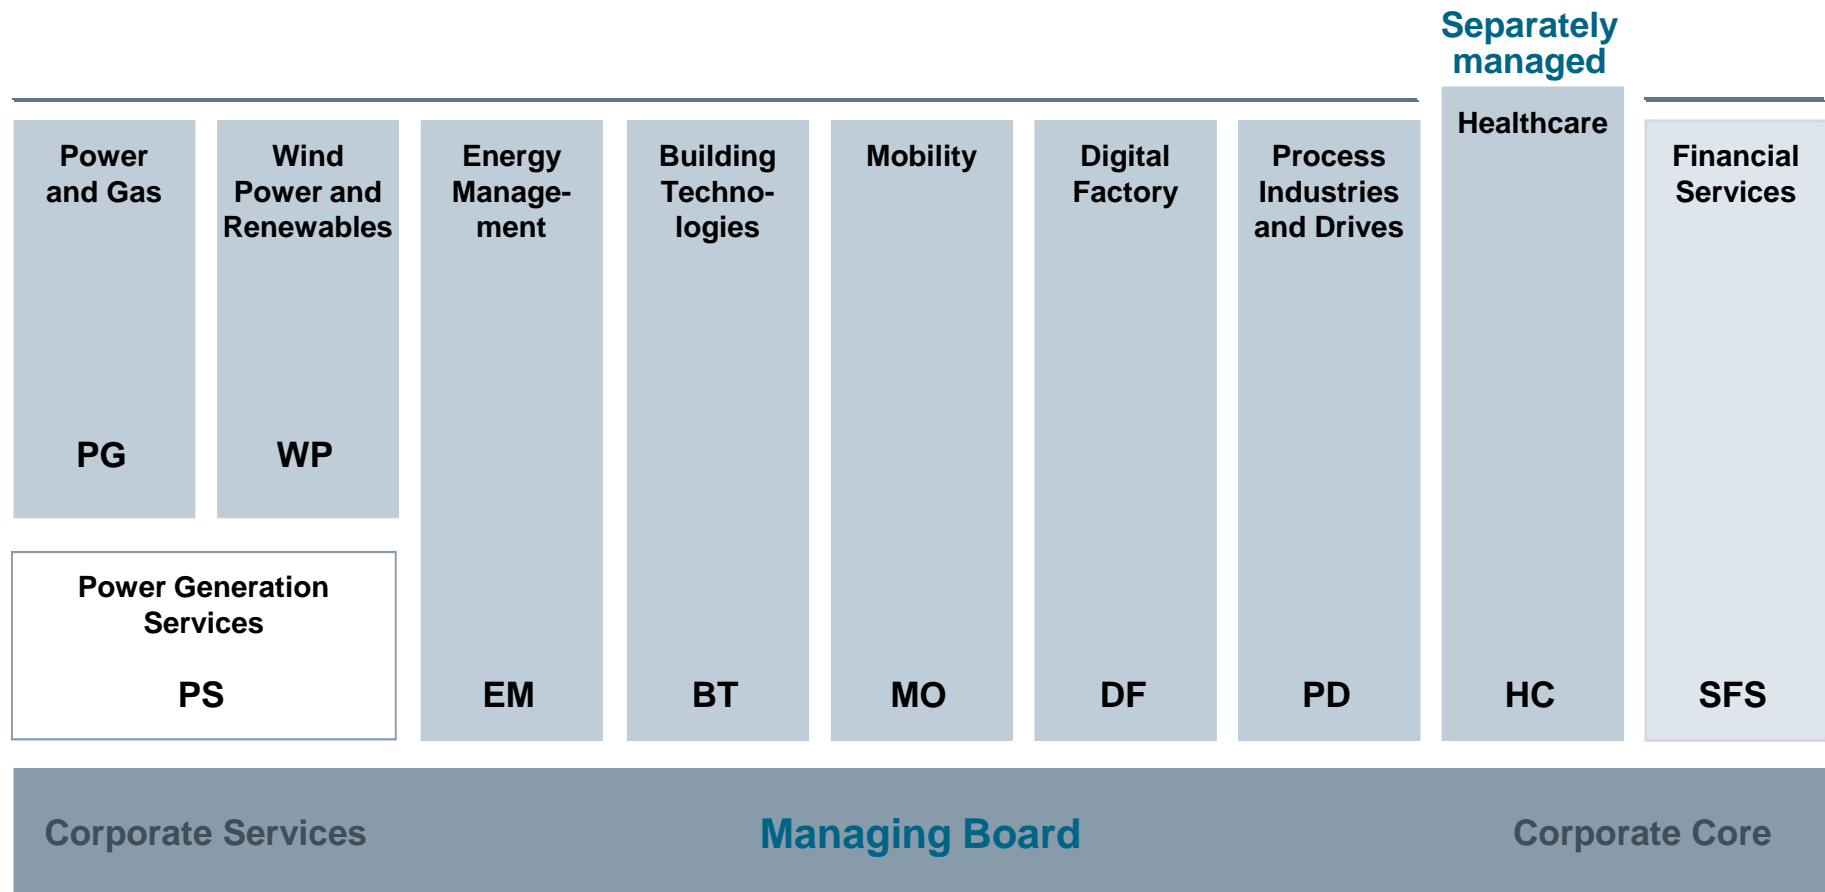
Separately managed

Power and Gas

PG

Wind Power and Renewables

WP

Power Generation Services

PS

Energy Management

EM

Building Technologies

BT

Mobility

MO

Digital Factory

DF

Process Industries and Drives

PD

Healthcare

HC

Financial Services

SFS

Corporate Services

Managing Board

Corporate Core